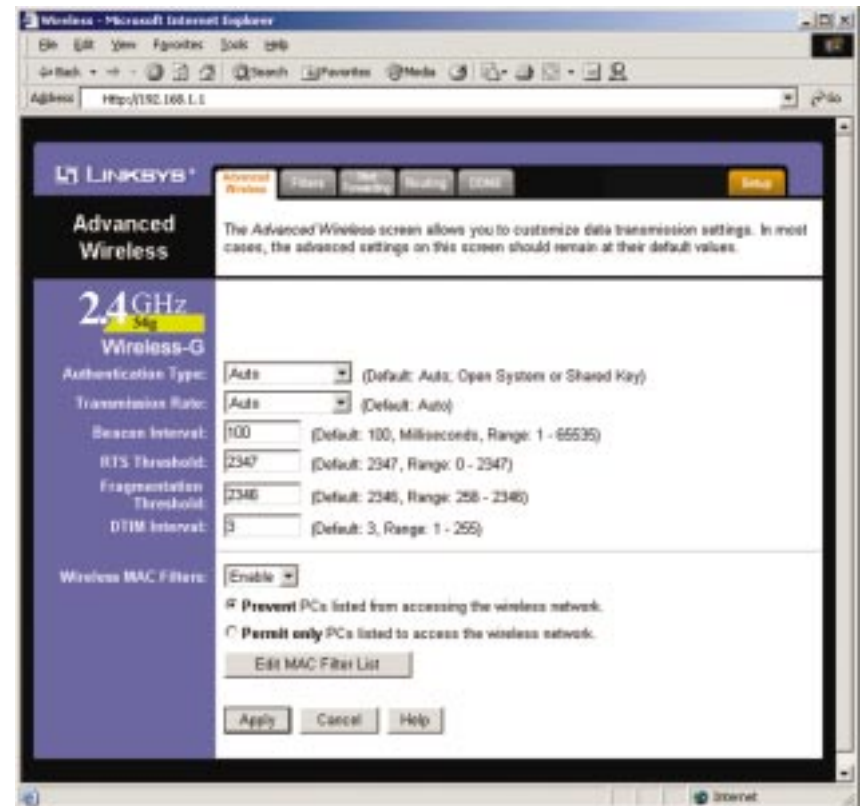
Wireless - Microsoft Internet Explorer

File Edit View Favorites Tools Help

Back Search Favorites Media

Address http://192.168.1.1

Go

LINKSYS®

Advanced Wireless Filters Port Forwarding Routing DDNS Setup

Advanced Wireless

The Advanced Wireless screen allows you to customize data transmission settings. In most cases, the advanced settings on this screen should remain at their default values.

2.4GHz 54g

Wireless-G

Authentication Type: Auto (Default: Auto; Open System or Shared Key)

Transmission Rate: Auto (Default: Auto)

Beacon Interval: 100 (Default: 100, Milliseconds, Range: 1 - 65535)

RTS Threshold: 2347 (Default: 2347, Range: 0 - 2347)

Fragmentation Threshold: 2346 (Default: 2346, Range: 256 - 2346)

DTIM Interval: 3 (Default: 3, Range: 1 - 255)

Wireless MAC Filters: Enable

Prevent PCs listed from accessing the wireless network.

Permit only PCs listed to access the wireless network.

Edit MAC Filter List

Apply Cancel Help

Internet